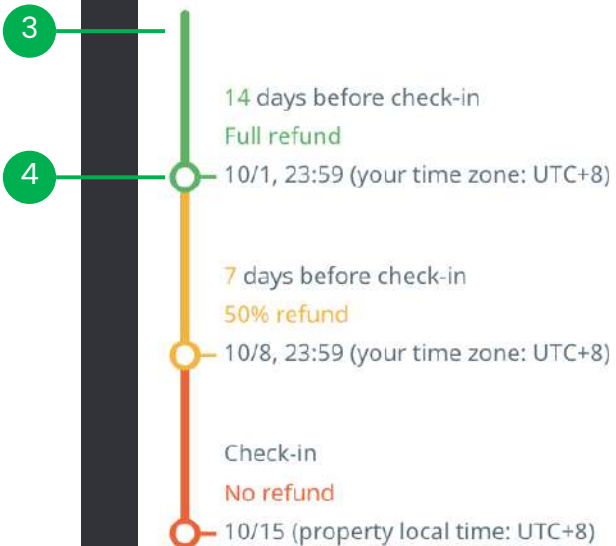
3

14 days before check-in

Full refund

4

10/1, 23:59 (your time zone: UTC+8)

7 days before check-in

50% refund

10/8, 23:59 (your time zone: UTC+8)

Check-in

No refund

10/15 (property local time: UTC+8)